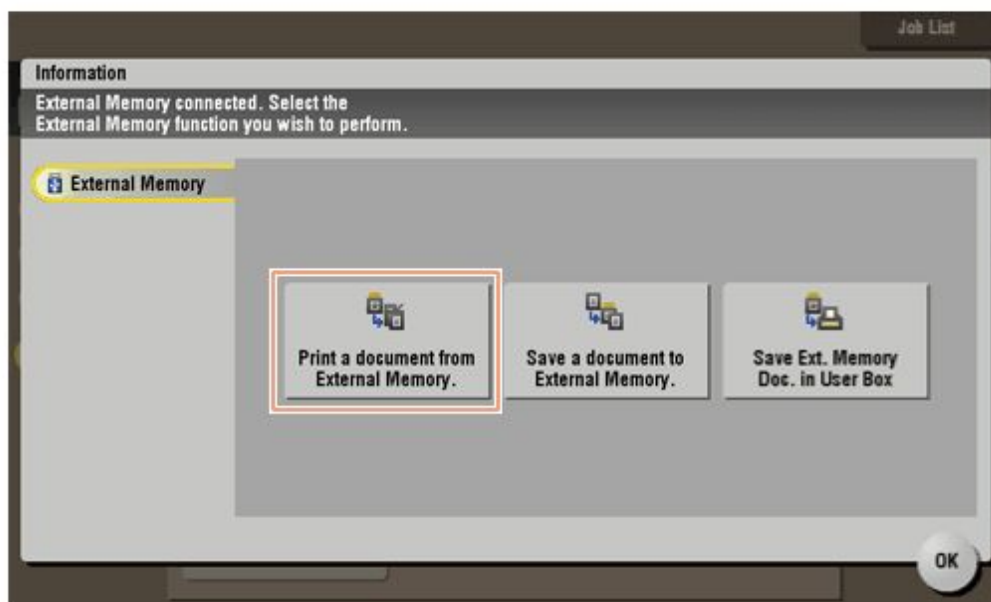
Job List

Information

External Memory connected. Select the External Memory function you wish to perform.

External Memory

Print a document from External Memory.

Save a document to External Memory.

Save Ext. Memory Doc. in User Box

OK